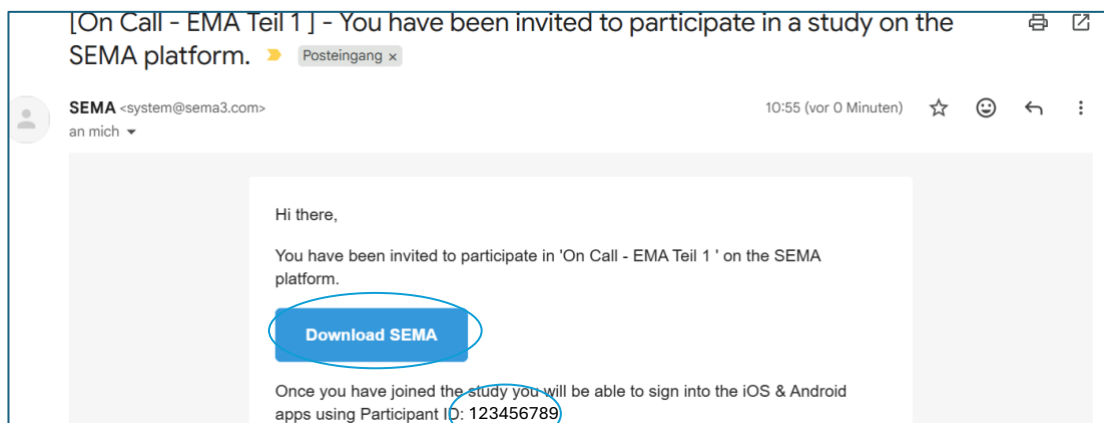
[On Call - EMA Teil 1 ] - You have been invited to participate in a study on the SEMA platform.

Posteingang ×

SEMA <system@sema3.com>
an mich

10:55 (vor 0 Minuten)

Hi there,

You have been invited to participate in 'On Call - EMA Teil 1 ' on the SEMA platform.

Download SEMA

Once you have joined the study you will be able to sign into the iOS & Android apps using Participant ID: 123456789